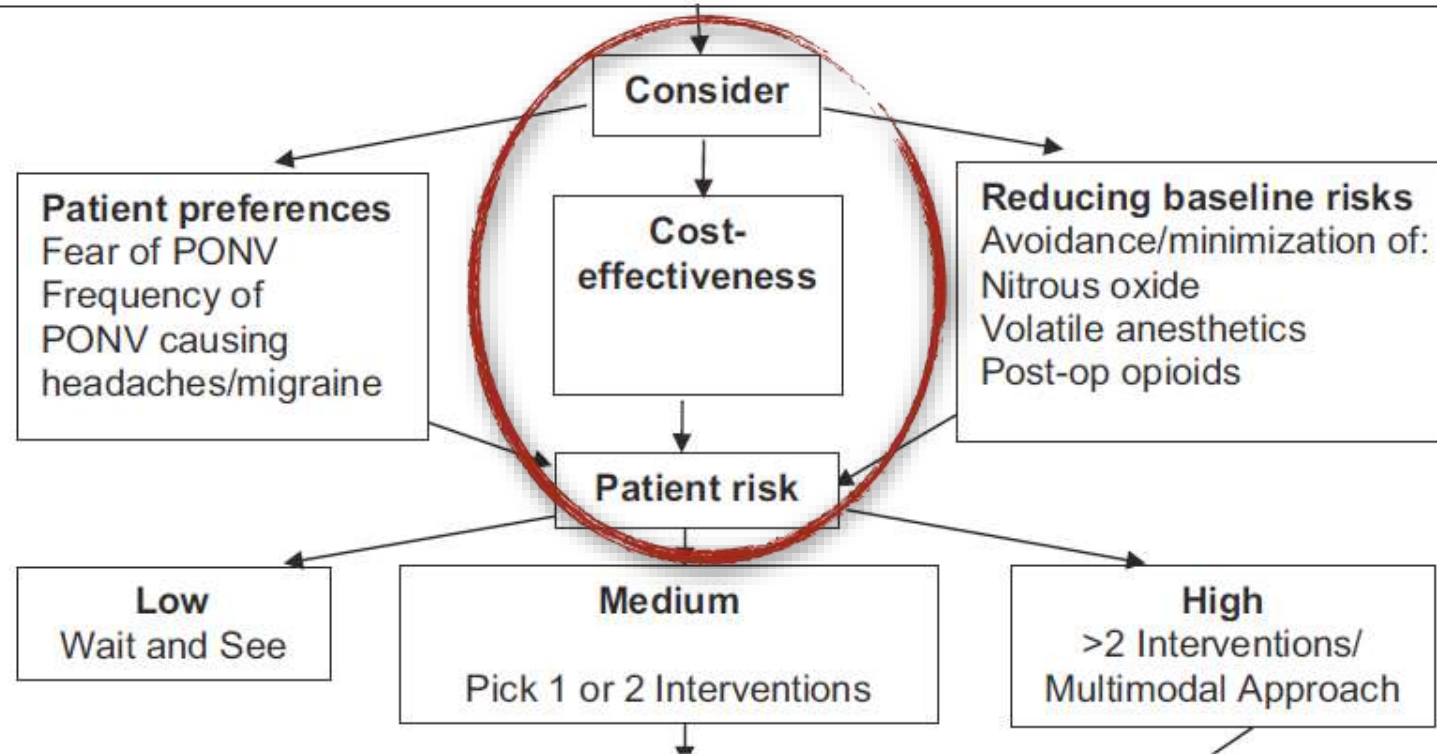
Consider

Patient preferences
Fear of PONV
Frequency of PONV causing headaches/migraine

Cost-effectiveness

Reducing baseline risks
Avoidance/minimization of:
Nitrous oxide
Volatile anesthetics
Post-op opioids

Patient risk

Low
Wait and See

Medium
Pick 1 or 2 Interventions

High
>2 Interventions/
Multimodal Approach